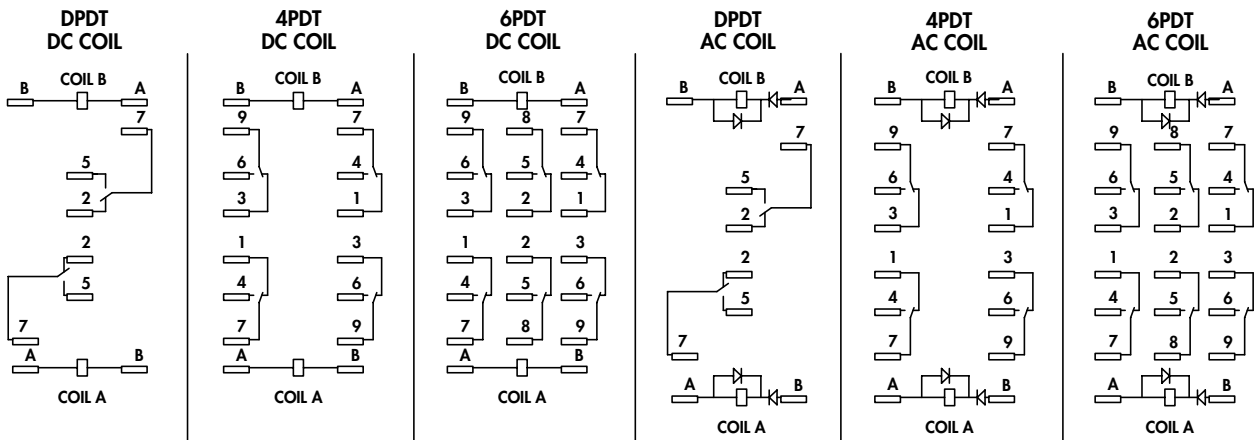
DPDT DC COIL

B COIL B A
7
5
2
2
5
7
A B
COIL A

4PDT DC COIL

B COIL B A
9 7
6 4
3 1
1 3
4 6
7 9
A B
COIL A

6PDT DC COIL

B COIL B A
9 8 7
6 5 4
3 2 1
1 2 3
4 5 6
7 8 9
A B
COIL A

DPDT AC COIL

B COIL B A
7
5
2
2
5
7
A B
COIL A

4PDT AC COIL

B COIL B A
9 7
6 4
3 1
1 3
4 6
7 9
A B
COIL A

6PDT AC COIL

B COIL B A
9 8 7
6 5 4
3 2 1
1 2 3
4 5 6
7 8 9
A B
COIL A